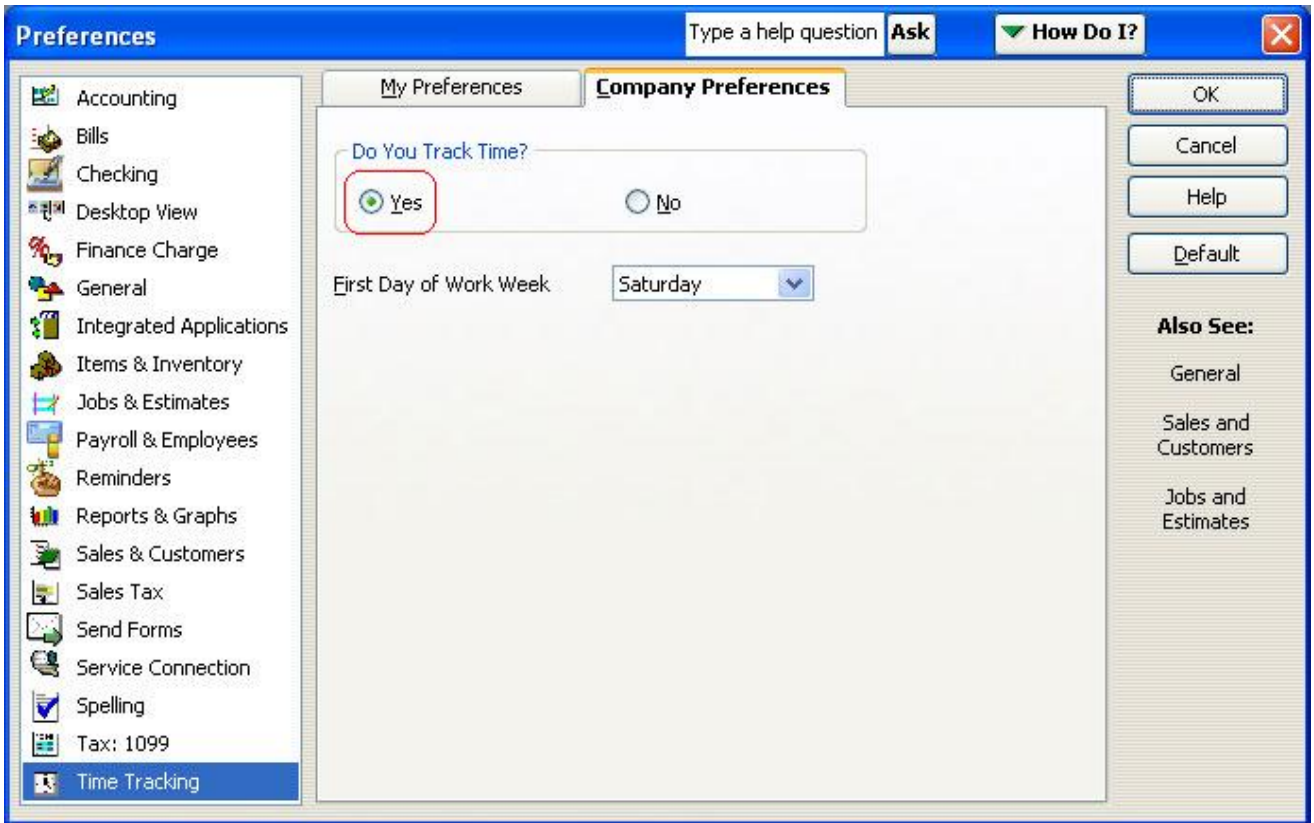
Preferences

Type a help question Ask

How Do I?

Accounting
Bills
Checking
Desktop View
Finance Charge
General
Integrated Applications
Items & Inventory
Jobs & Estimates
Payroll & Employees
Reminders
Reports & Graphs
Sales & Customers
Sales Tax
Send Forms
Service Connection
Spelling
Tax: 1099
Time Tracking

My Preferences

Company Preferences

Do You Track Time?

Yes

No

First Day of Work Week

Saturday

OK

Cancel

Help

Default

Also See:

General

Sales and Customers

Jobs and Estimates